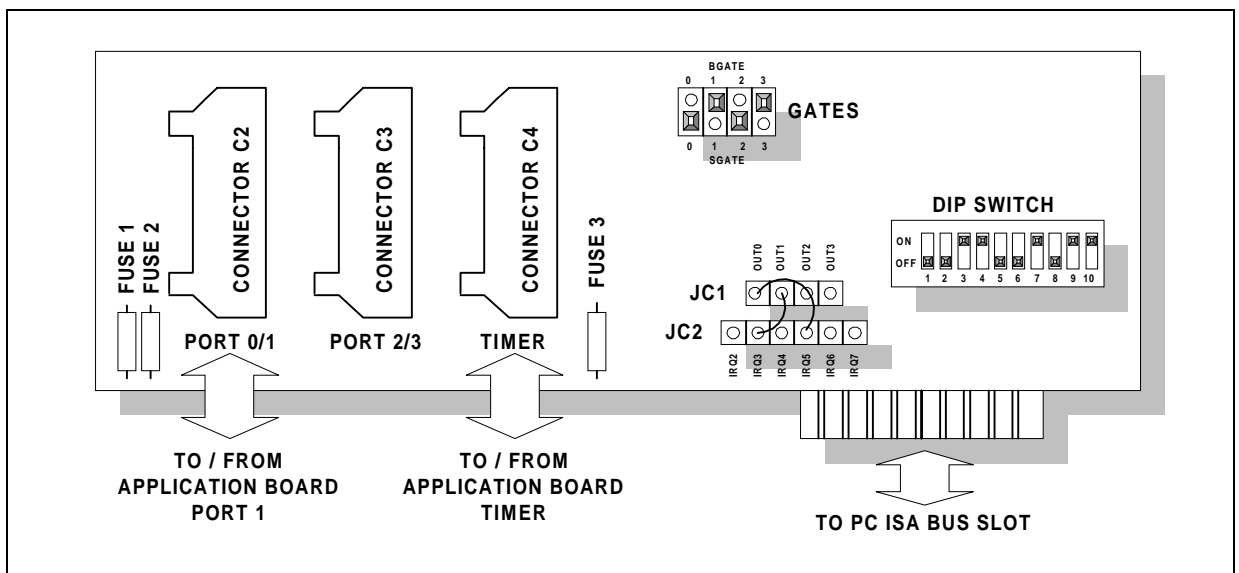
BGATE
0 1 2 3
GATES
0 1 2 3
SGATE

CONNECTOR C2
CONNECTOR C3
CONNECTOR C4

FUSE 1
FUSE 2
FUSE 3

DIP SWITCH
ON
OFF
1 2 3 4 5 6 7 8 9 10

OUT0 OUT1 OUT2 OUT3
JC1
JC2
IRQ2 IRQ3 IRQ4 IRQ5 IRQ6 IRQ7

PORT 0/1
PORT 2/3
TIMER

TO / FROM
APPLICATION BOARD
PORT 1

TO / FROM
APPLICATION BOARD
TIMER

TO PC ISA BUS SLOT